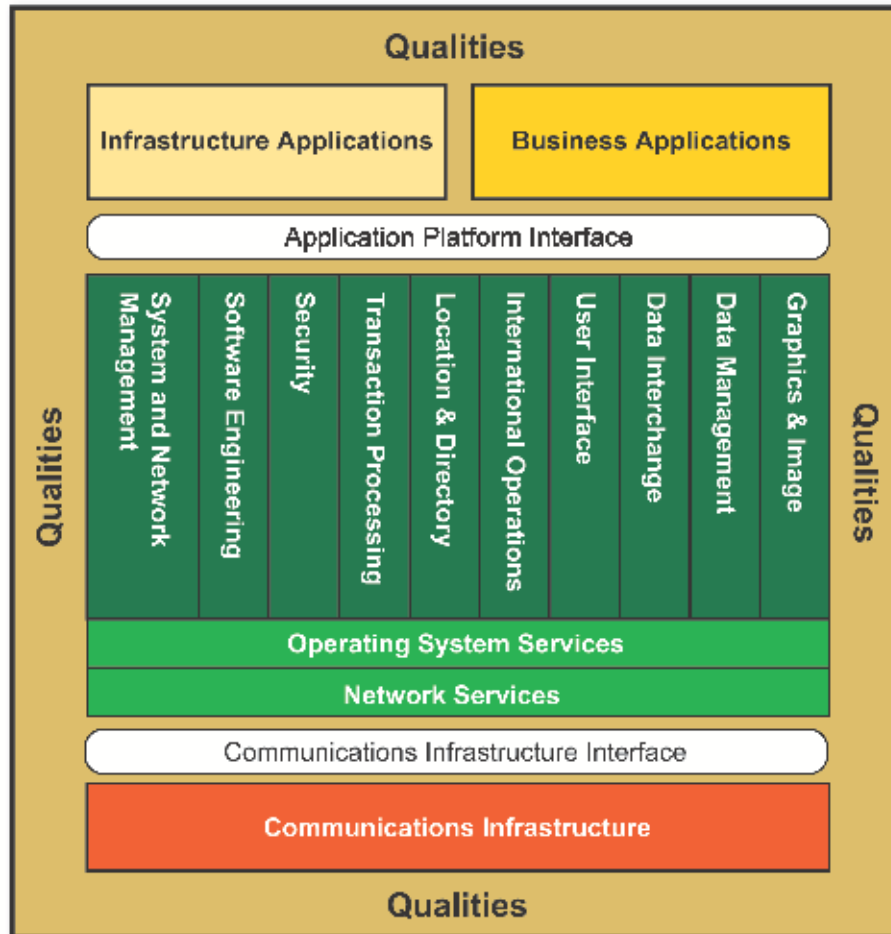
Qualities

Infrastructure Applications

Business Applications

Application Platform Interface

Qualities

System and Network Management

Software Engineering

Security

Transaction Processing

Location & Directory

International Operations

User Interface

Data Interchange

Data Management

Graphics & Image

Qualities

Operating System Services

Network Services

Communications Infrastructure Interface

Communications Infrastructure

Qualities